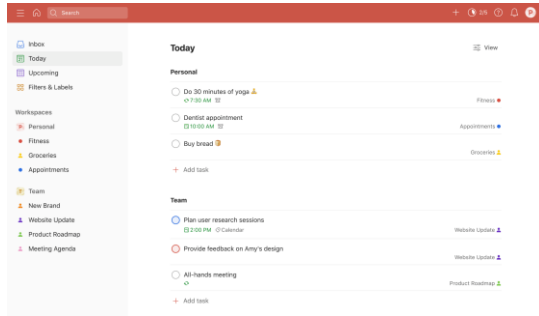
Search

3/5

Inbox
Today
Upcoming
Filters & Labels

Workspaces
Personal
Fitness
Groceries
Appointments

Team
New Brand
Website Update
Product Roadmap
Meeting Agenda

Today

View

Personal

Do 30 minutes of yoga
7:30 AM
Fitness

Dentist appointment
10:00 AM
Appointments

Buy bread
Groceries

Add task

Team

Plan user research sessions
2:00 PM
Calendar
Website Update

Provide feedback on Amy's design
Website Update

All-hands meeting
Product Roadmap

Add task